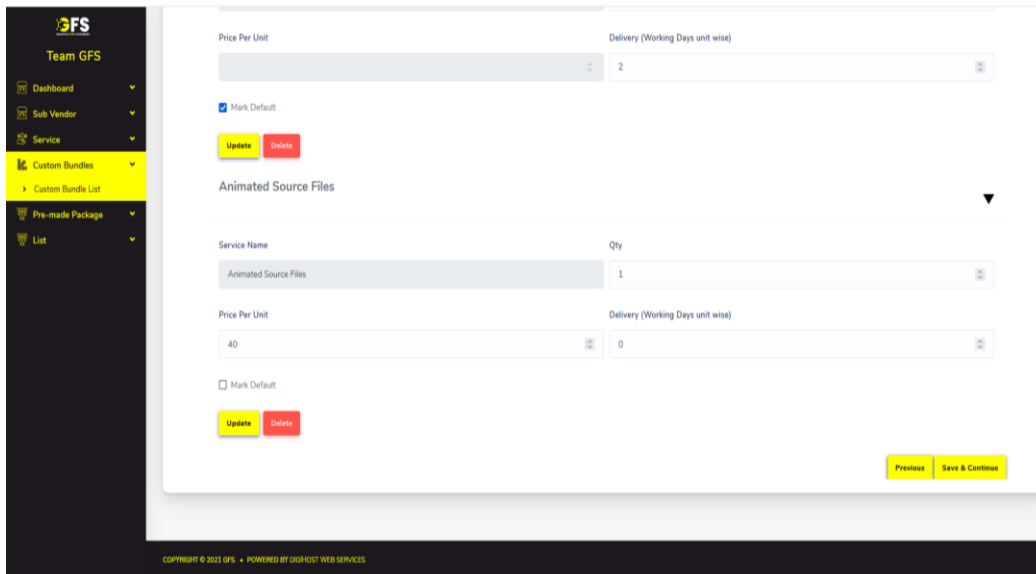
GFS

Team GFS

Dashboard

Sub Vendor

Service

Custom Bundles

Custom Bundle List

Pre-made Package

List

Price Per Unit

Delivery (Working Days unit wise)

2

Mark Default

Update Delete

Animated Source Files

Service Name

Qty

Animated Source Files

1

Price Per Unit

Delivery (Working Days unit wise)

40

0

Mark Default

Update Delete

Previous Save & Continue

COPYRIGHT © 2021 GFS. • POWERED BY DIGIHOST WEB SERVICES